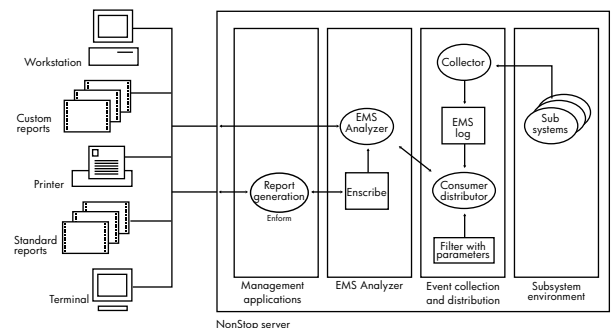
Workstation

Custom reports

Printer

Standard reports

Terminal

EMS Analyzer

Report generation
Enform

Enscribe

Collector

EMS log

Consumer distributor

Filter with parameters

Sub systems

Management applications

EMS Analyzer

Event collection and distribution

Subsystem environment

NonStop server